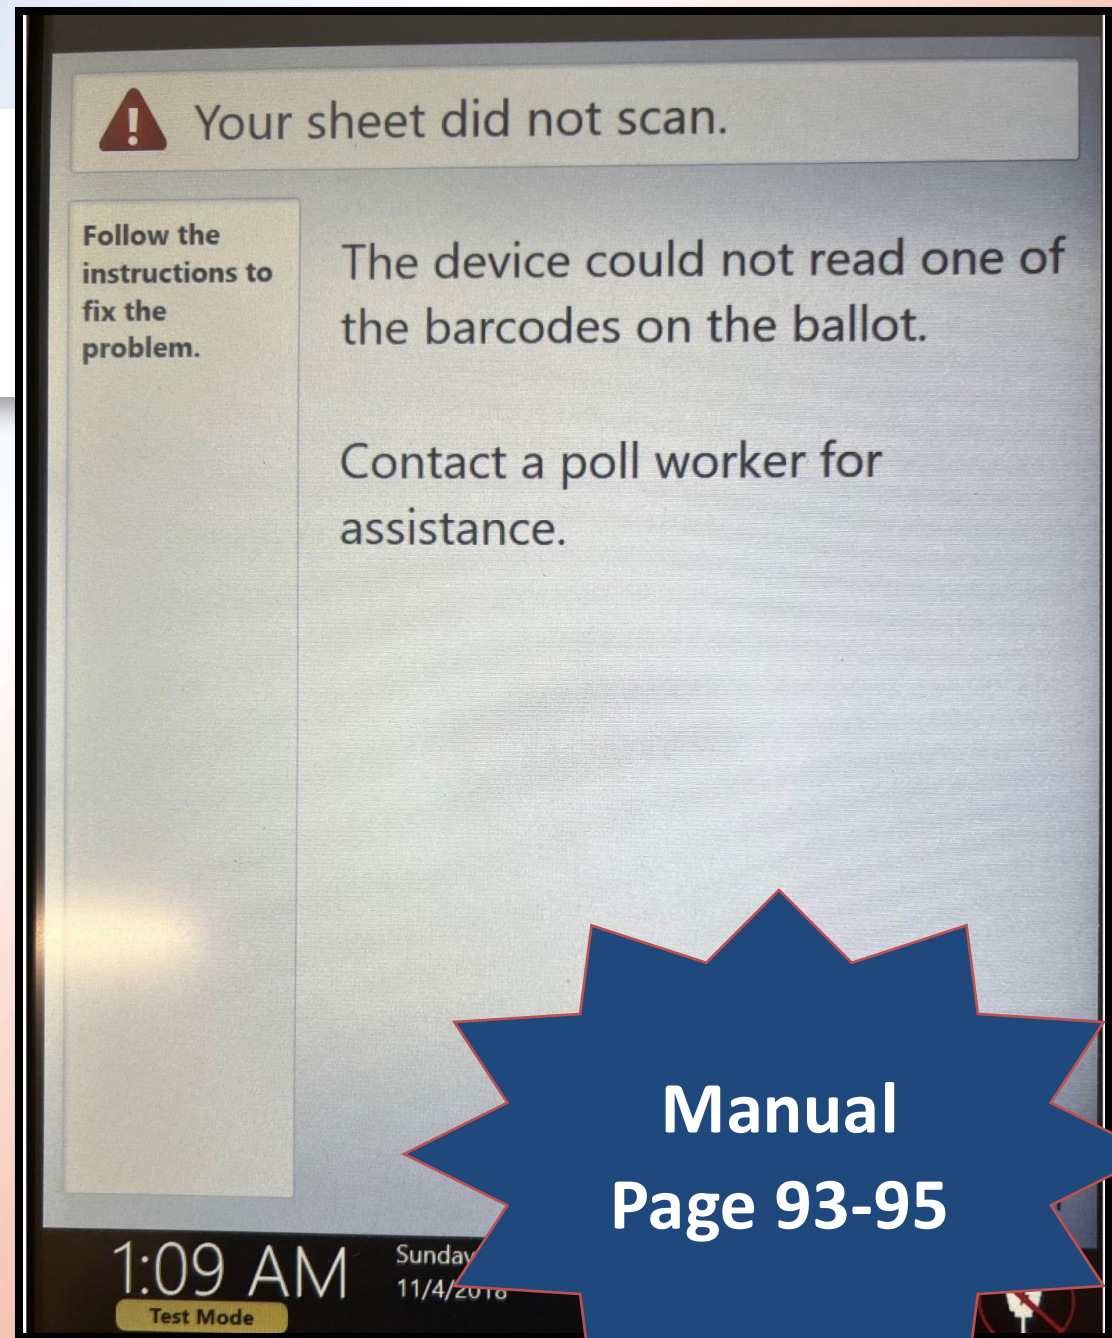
Your sheet did not scan.

Follow the instructions to fix the problem.

The device could not read one of the barcodes on the ballot.

Contact a poll worker for assistance.

Manual
Page 93-95

1:09 AM
Test Mode
Sunday
11/4/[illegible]